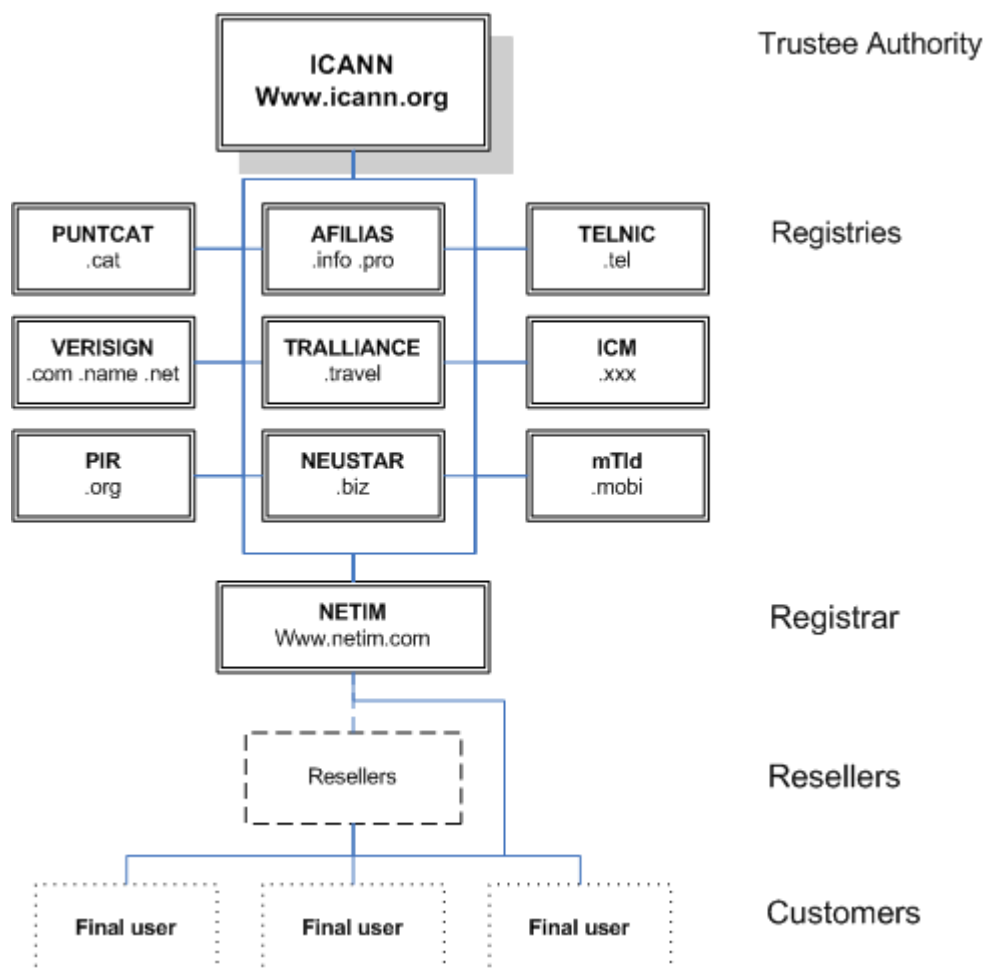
ICANN
Www.icann.org

Trustee Authority

PUNTCAT
.cat

AFILIAS
.info .pro

TELNIC
.tel

Registries

VERISIGN
.com .name .net

TRALLIANCE
.travel

ICM
.xxx

PIR
.org

NEUSTAR
.biz

mTld
.mobi

NETIM
Www.netim.com

Registrar

Resellers

Resellers

Final user

Final user

Final user

Customers